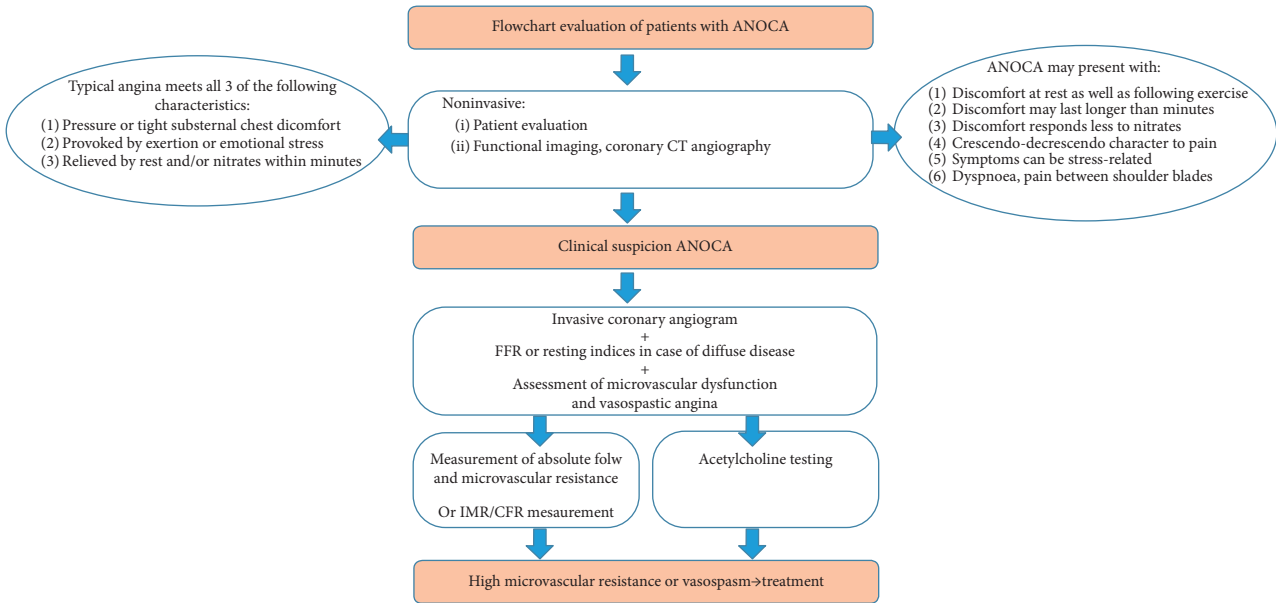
Flowchart evaluation of patients with ANOCA

Typical angina meets all 3 of the following characteristics:
(1) Pressure or tight substernal chest dicomfort
(2) Provoked by exertion or emotional stress
(3) Relieved by rest and/or nitrates within minutes

Noninvasive:
(i) Patient evaluation
(ii) Functional imaging, coronary CT angiography

ANOCA may present with:
(1) Discomfort at rest as well as following exercise
(2) Discomfort may last longer than minutes
(3) Discomfort responds less to nitrates
(4) Crescendo-decrescendo character to pain
(5) Symptoms can be stress-related
(6) Dyspnoea, pain between shoulder blades

Clinical suspicion ANOCA

Invasive coronary angiogram
+
FFR or resting indices in case of diffuse disease
+
Assessment of microvascular dysfunction and vasospastic angina

Measurement of absolute folw and microvascular resistance

Or IMR/CFR mesaurement

Acetylcholine testing

High microvascular resistance or vasospasm→treatment